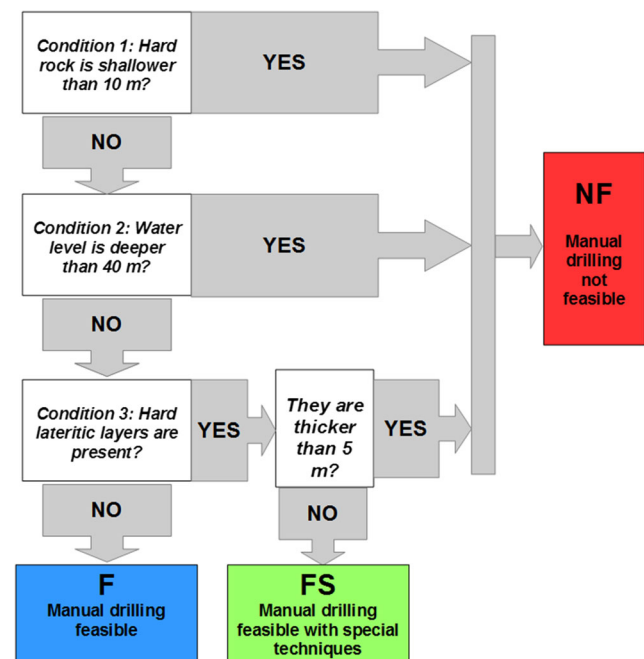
Condition 1: Hard rock is shallower than 10 m?

YES

NO

Condition 2: Water level is deeper than 40 m?

YES

NO

Condition 3: Hard lateritic layers are present?

YES

They are thicker than 5 m?

YES

NO

NO

NF
Manual drilling not feasible

F
Manual drilling feasible

FS
Manual drilling feasible with special techniques